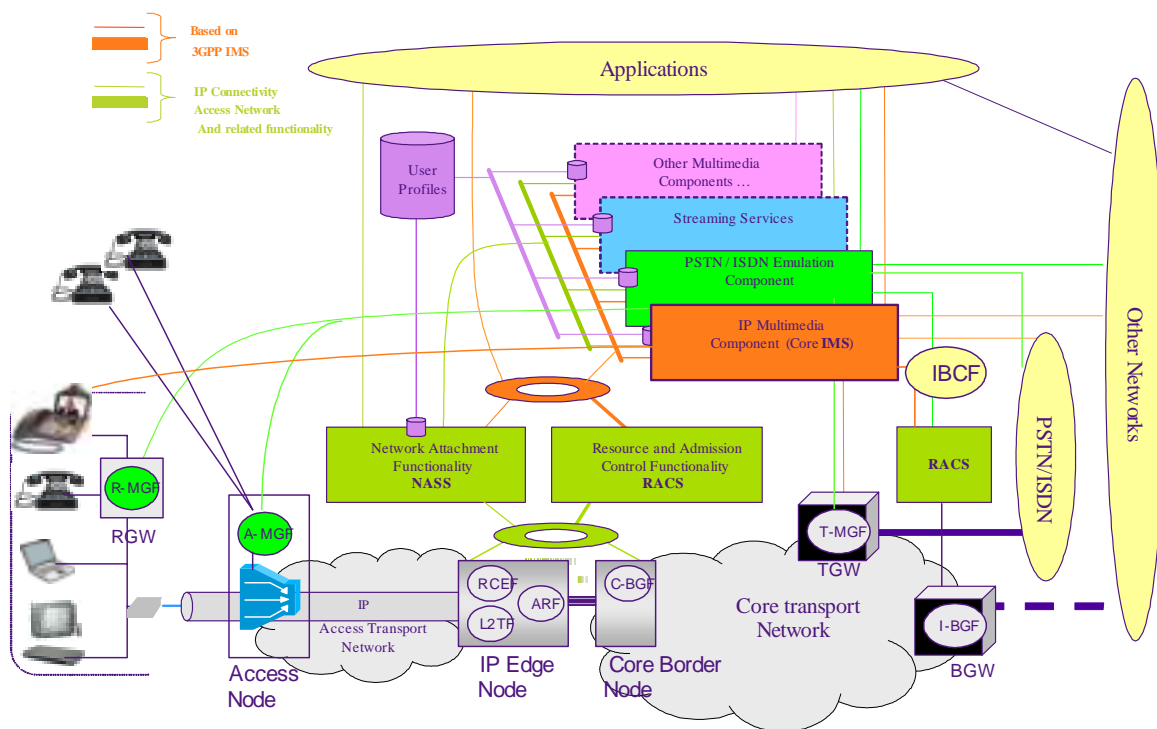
Based on
3GPP IMS

IP Connectivity
Access Network
And related functionality

Applications

User Profiles

Other Multimedia Components …

Streaming Services

PSTN / ISDN Emulation Component

IP Multimedia Component (Core IMS)

IBCF

Other Networks

PSTN/ISDN

Network Attachment Functionality
NASS

Resource and Admission Control Functionality
RACS

RACS

R-MGF

RGW

A-MGF

T-MGF

TGW

I-BGF

BGW

RCEF

ARF

L2TF

C-BGF

IP
Access Transport Network

Core transport Network

Access Node

IP Edge Node

Core Border Node